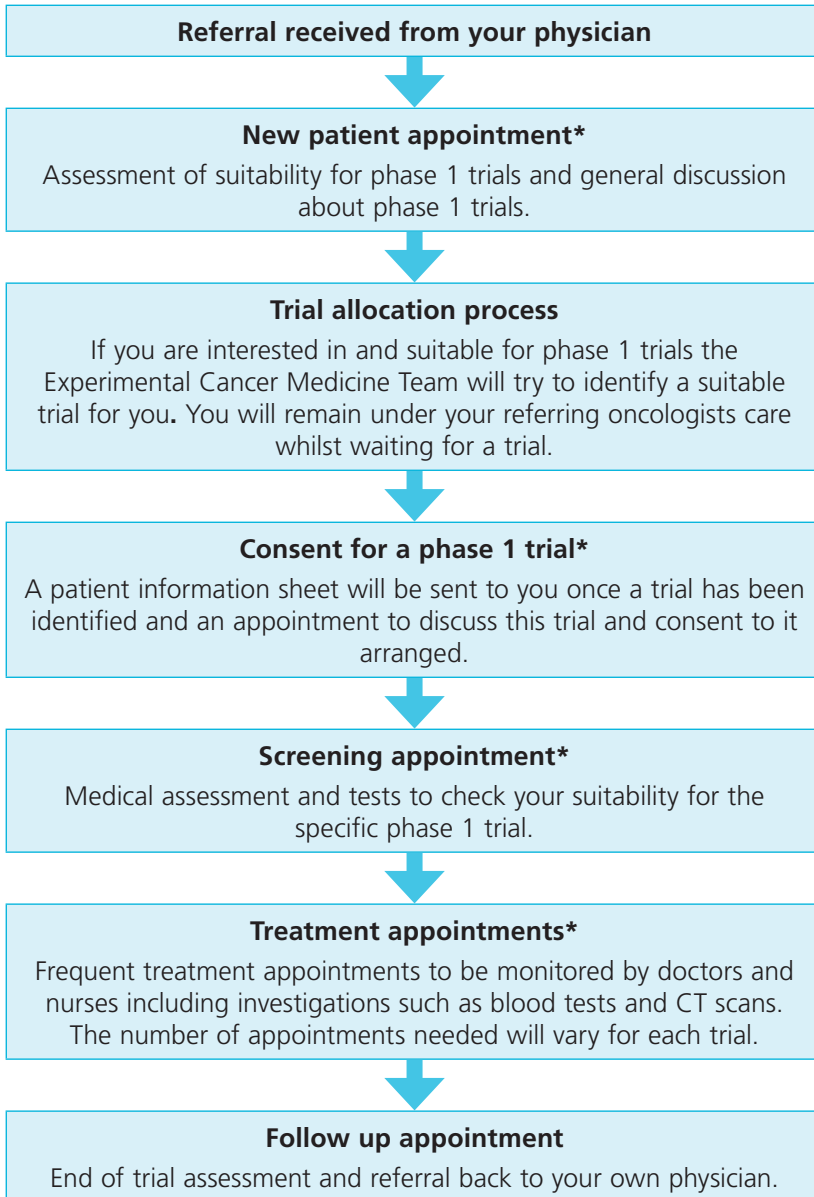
Referral received from your physician

New patient appointment*

Assessment of suitability for phase 1 trials and general discussion about phase 1 trials.

Trial allocation process

If you are interested in and suitable for phase 1 trials the Experimental Cancer Medicine Team will try to identify a suitable trial for you. You will remain under your referring oncologists care whilst waiting for a trial.

Consent for a phase 1 trial*

A patient information sheet will be sent to you once a trial has been identified and an appointment to discuss this trial and consent to it arranged.

Screening appointment*

Medical assessment and tests to check your suitability for the specific phase 1 trial.

Treatment appointments*

Frequent treatment appointments to be monitored by doctors and nurses including investigations such as blood tests and CT scans. The number of appointments needed will vary for each trial.

Follow up appointment

End of trial assessment and referral back to your own physician.